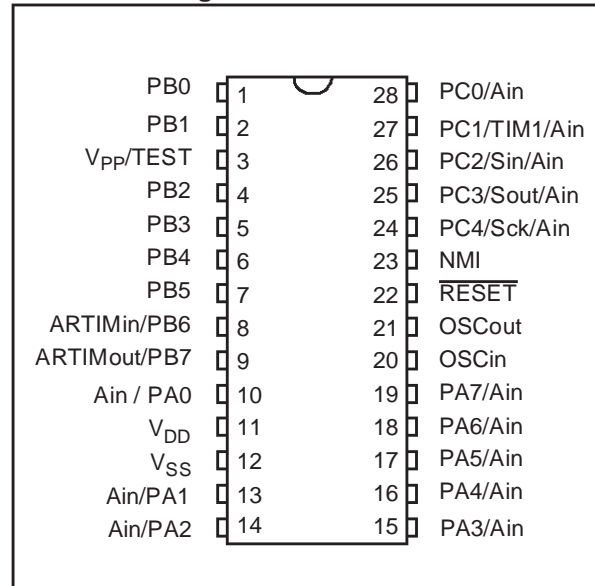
PB0 1
PB1 2
$V_{PP}$/TEST 3
PB2 4
PB3 5
PB4 6
PB5 7
ARTIMin/PB6 8
ARTIMout/PB7 9
Ain / PA0 10
$V_{DD}$ 11
$V_{SS}$ 12
Ain/PA1 13
Ain/PA2 14

28 PC0/Ain
27 PC1/TIM1/Ain
26 PC2/Sin/Ain
25 PC3/Sout/Ain
24 PC4/Sck/Ain
23 NMI
22 $\overline{RESET}$
21 OSCout
20 OSCin
19 PA7/Ain
18 PA6/Ain
17 PA5/Ain
16 PA4/Ain
15 PA3/Ain